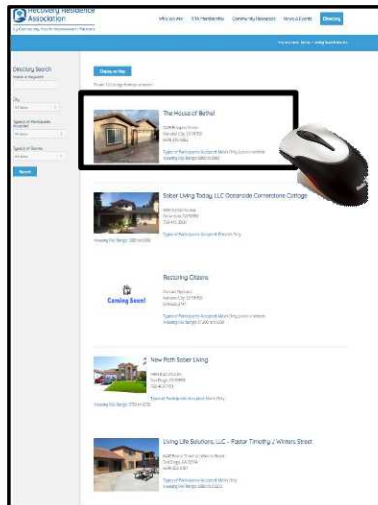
Recovery Residence Association

Who we Are | CRA Membership | Community Resources | News & Events | Directory

Directory Search

Search

Show on Map

The House of Bethel

Sober Living Today, LLC Oceanside Cornerstone Cottage

Restoring Citizens

Coming Soon!

New Path Sober Living

Living Life Solutions, LLC - Pastor Timothy J Winters Street